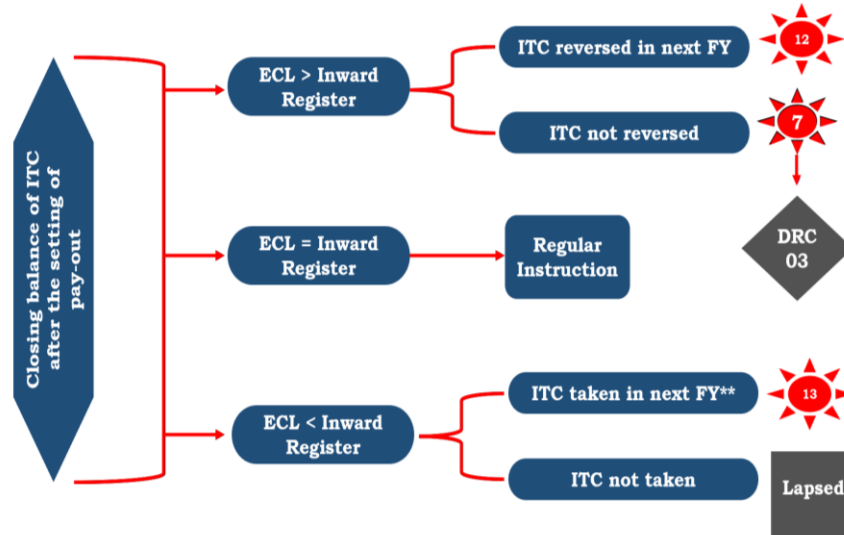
Closing balance of ITC after the setting of pay-out

ECL > Inward Register

ITC reversed in next FY

12

ITC not reversed

7

DRC 03

ECL = Inward Register

Regular Instruction

ECL < Inward Register

ITC taken in next FY**

13

ITC not taken

Lapsed